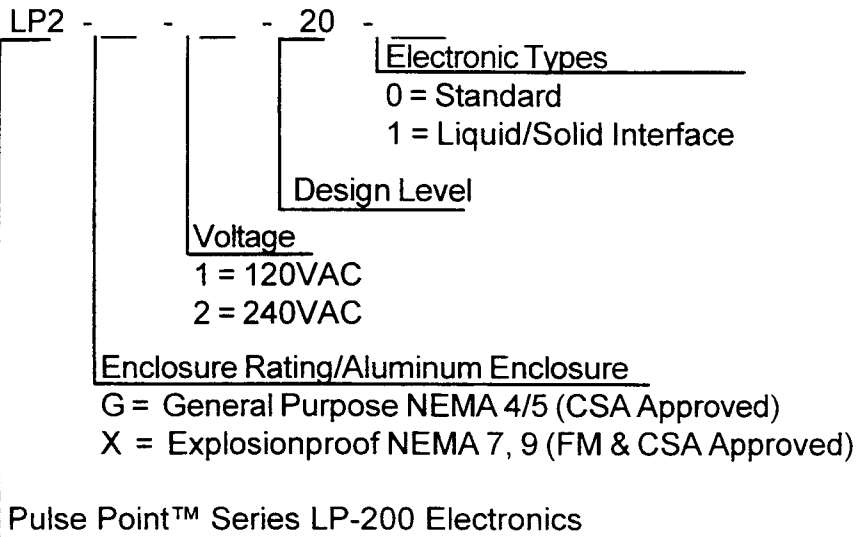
LP2 - __ - __ - 20 - __

Electronic Types
0 = Standard
1 = Liquid/Solid Interface

Design Level

Voltage
1 = 120VAC
2 = 240VAC

Enclosure Rating/Aluminum Enclosure
G = General Purpose NEMA 4/5 (CSA Approved)
X = Explosionproof NEMA 7, 9 (FM & CSA Approved)

Pulse Point™ Series LP-200 Electronics